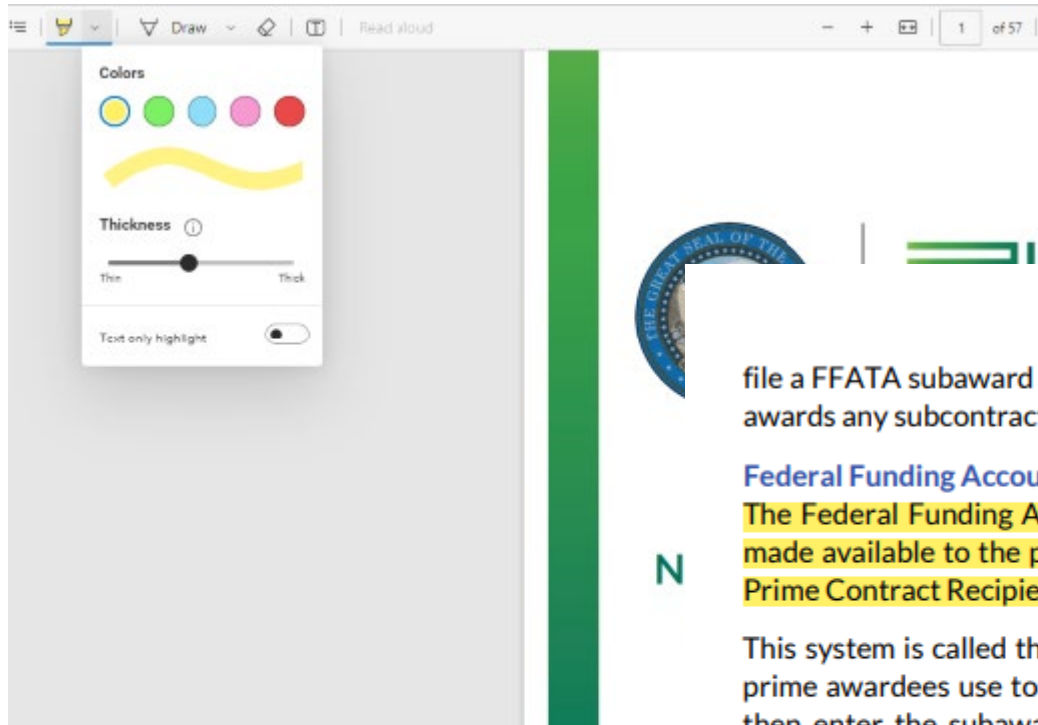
Draw

Read aloud

−
+
1
of 57

Colors

Thickness

Thin
Thick

Text only highlight

N

file a FFATA subaward
awards any subcontract

Federal Funding Accou
The Federal Funding A
made available to the p
Prime Contract Recipie

This system is called th
prime awardees use to
then enter the subawa